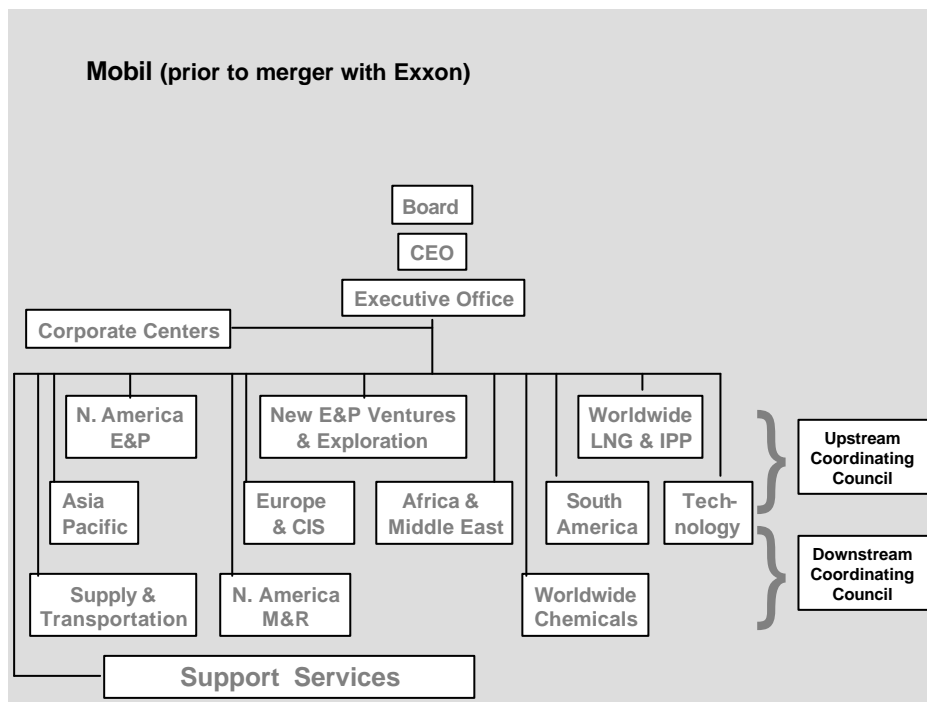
Mobil (prior to merger with Exxon)

Board

CEO

Executive Office

Corporate Centers

N. America E&P

New E&P Ventures & Exploration

Worldwide LNG & IPP

Asia Pacific

Europe & CIS

Africa & Middle East

South America

Tech-nology

Upstream Coordinating Council

Downstream Coordinating Council

Supply & Transportation

N. America M&R

Worldwide Chemicals

Support Services